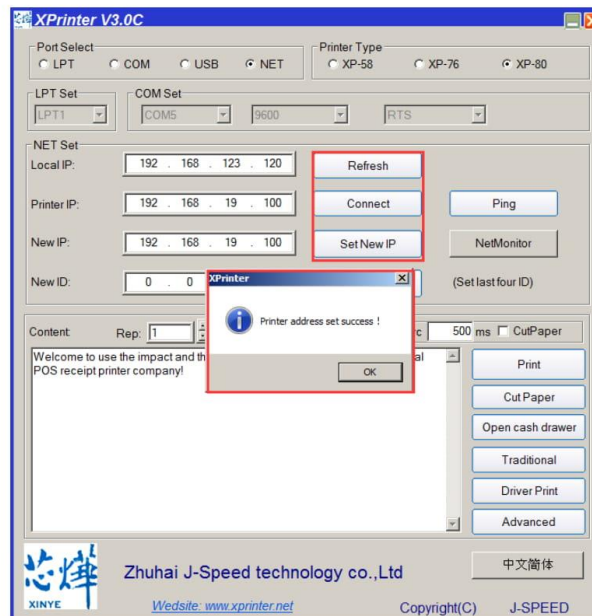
XPrinter V3.0C

Port Select
LPT COM USB NET

Printer Type
XP-58 XP-76 XP-80

LPT Set
LPT1

COM Set
COM5 9600 RTS

NET Set
Local IP: 192 . 168 . 123 . 120
Refresh
Printer IP: 192 . 168 . 19 . 100
Connect
Ping
New IP: 192 . 168 . 19 . 100
Set New IP
NetMonitor
New ID: 0 . 0
(Set last four ID)

XPrinter
Printer address set success !
OK

Content
Rep: 1
c 500 ms CutPaper

Welcome to use the impact and th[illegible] al POS receipt printer company!

Print
Cut Paper
Open cash drawer
Traditional
Driver Print
Advanced

芯烨
XINYE
Zhuhai J-Speed technology co.,Ltd
中文简体
Wedsite: www.xprinter.net
Copyright(C) J-SPEED